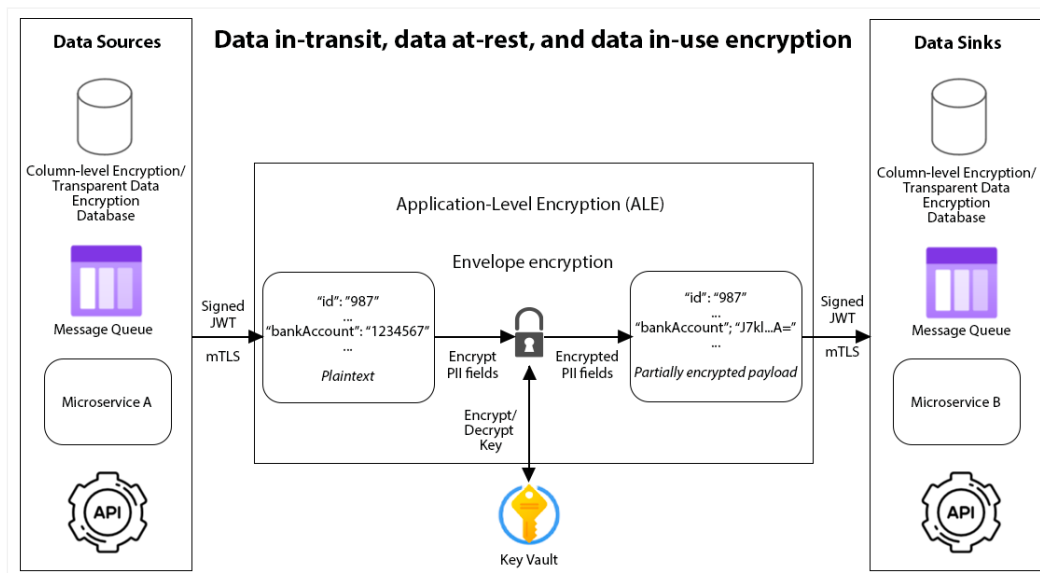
Data Sources

Column-level Encryption/ Transparent Data Encryption Database

Message Queue

Microservice A

API

Data in-transit, data at-rest, and data in-use encryption

Application-Level Encryption (ALE)

Envelope encryption

Signed JWT

mTLS

"id": "987"
...
"bankAccount": "1234567"
...
Plaintext

Encrypt PII fields

Encrypted PII fields

"id": "987"
...
"bankAccount"; "J7kl...A="
...
Partially encrypted payload

Encrypt/ Decrypt Key

Key Vault

Signed JWT

mTLS

Data Sinks

Column-level Encryption/ Transparent Data Encryption Database

Message Queue

Microservice B

API